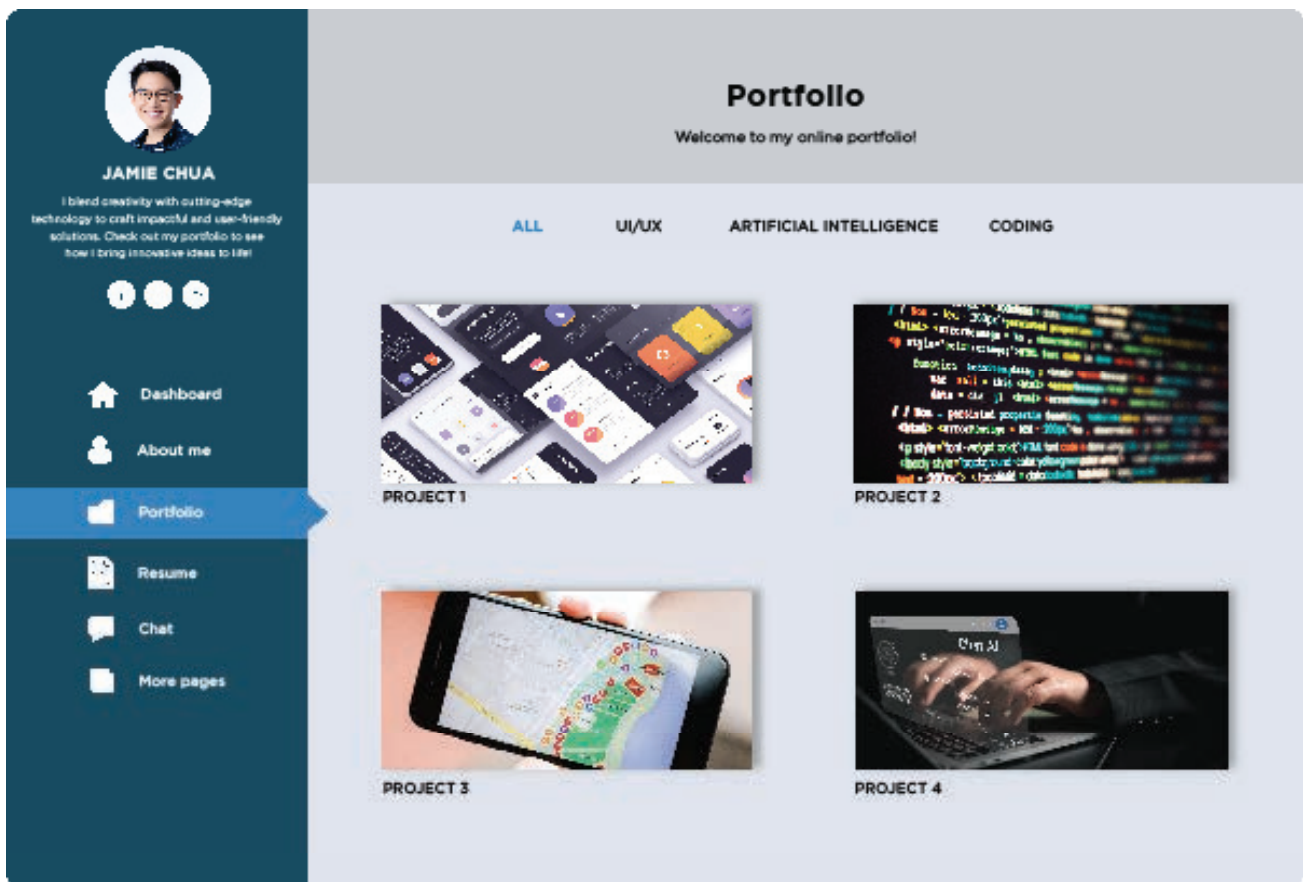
JAMIE CHUA

I blend creativity with cutting-edge technology to craft impactful and user-friendly solutions. Check out my portfolio to see how I bring innovative ideas to life!

Dashboard
About me
Portfolio
Resume
Chat
More pages

Portfolio

Welcome to my online portfolio!

ALL UI/UX ARTIFICIAL INTELLIGENCE CODING

PROJECT 1

PROJECT 2

PROJECT 3

PROJECT 4